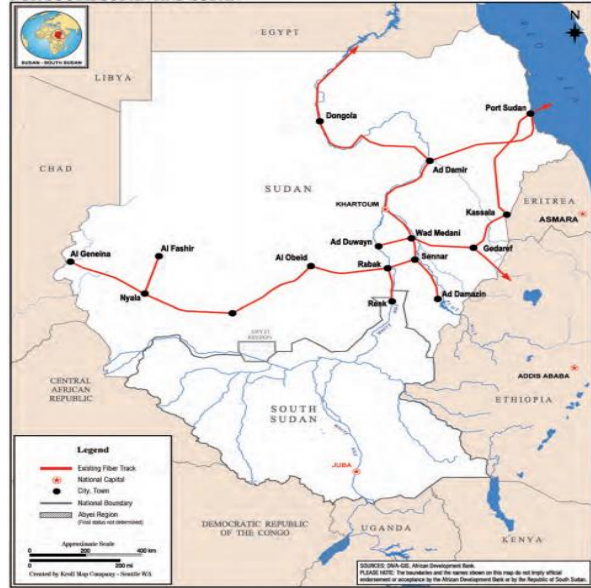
SUDAN - SOUTH SUDAN

EGYPT

N

LIBYA

CHAD

SUDAN

Dongola

Port Sudan

Ad Damir

KHARTOUM

ERITREA

ASMARA

Kassala

Wad Medani

Ad Duwayn

Gedaref

Al Fashir

Al Geneina

Al Obeid

Rabak

Sennar

Nyala

Ad Damazin

Renk

ABYEI REGION

CENTRAL AFRICAN REPUBLIC

ADDIS ABABA

ETHIOPIA

SOUTH SUDAN

JUBA

DEMOCRATIC REPUBLIC OF THE CONGO

UGANDA

KENYA

Legend

Existing Fiber Track

National Capital

City, Town

National Boundary

Abyei Region
(Final status not determined)

Approximate Scale

0 200 400 km

0 200 mi

Created by Kroll Map Company - Seattle WA

SOURCES: DNA-GIS, African Development Bank.
PLEASE NOTE: The boundaries and the names shown on this map do not imply official endorsement or acceptance by the African Development Bank or by the Republic of South Sudan.